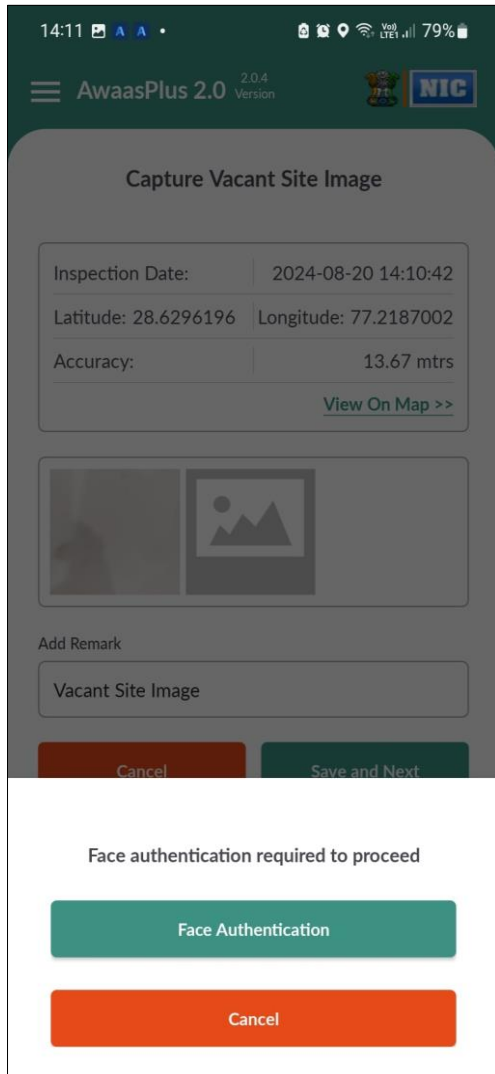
14:11 79%

AwaasPlus 2.0 2.0.4 Version

NIC

Capture Vacant Site Image

| Inspection Date: | 2024-08-20 14:10:42 |
|---|---|
| Latitude: 28.6296196 | Longitude: 77.2187002 |
| Accuracy: | 13.67 mtrs |

View On Map >>

Add Remark

Vacant Site Image

Cancel

Save and Next

Face authentication required to proceed

Face Authentication

Cancel